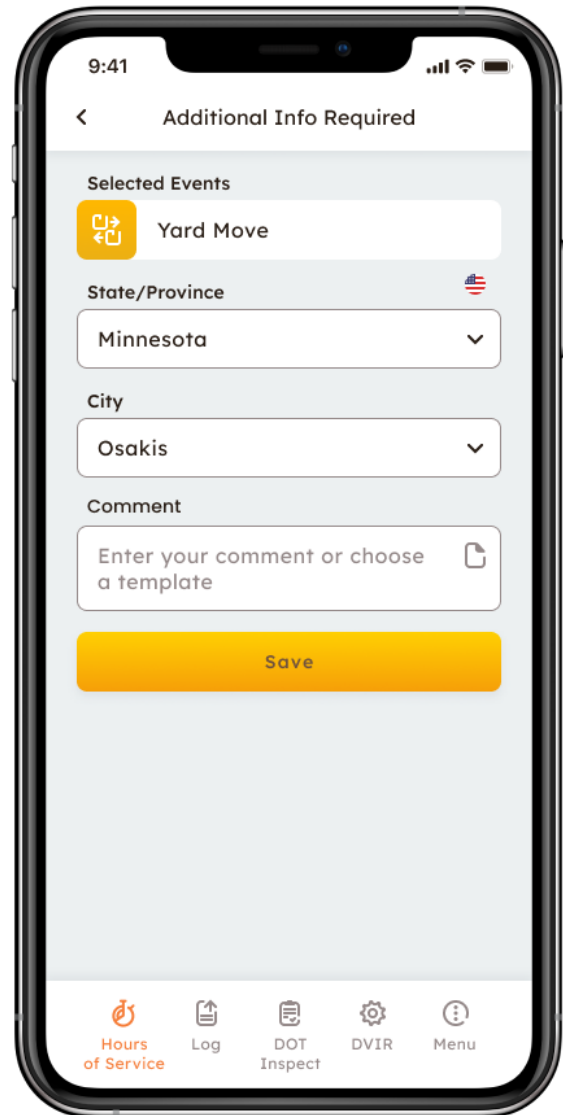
9:41

Additional Info Required

Selected Events

Yard Move

State/Province

Minnesota

City

Osakis

Comment

Enter your comment or choose a template

Save

Hours of Service

Log

DOT Inspect

DVIR

Menu